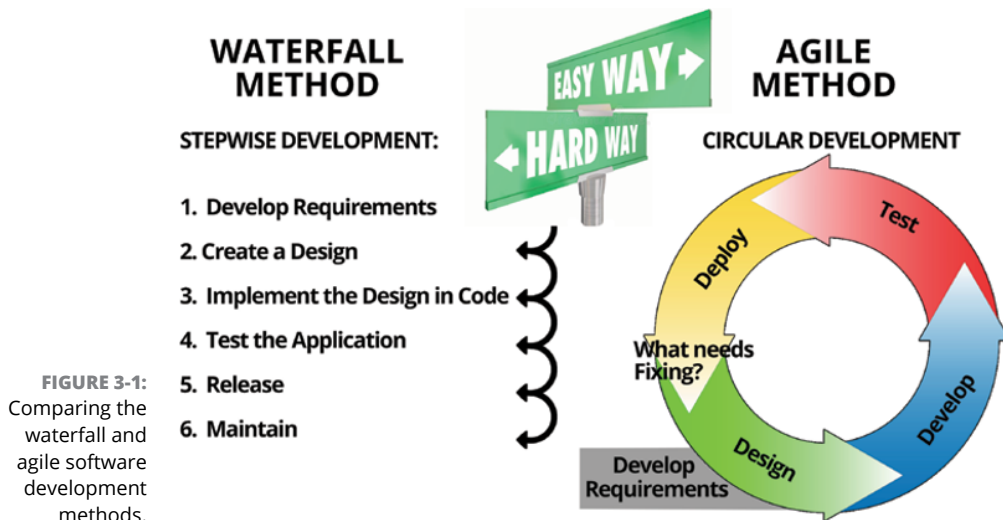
WATERFALL METHOD

EASY WAY

HARD WAY

AGILE METHOD

STEPWISE DEVELOPMENT:

CIRCULAR DEVELOPMENT

1. Develop Requirements
2. Create a Design
3. Implement the Design in Code
4. Test the Application
5. Release
6. Maintain

Test

Deploy

What needs Fixing?

Develop

Design

Develop Requirements

FIGURE 3-1: Comparing the waterfall and agile software development methods.